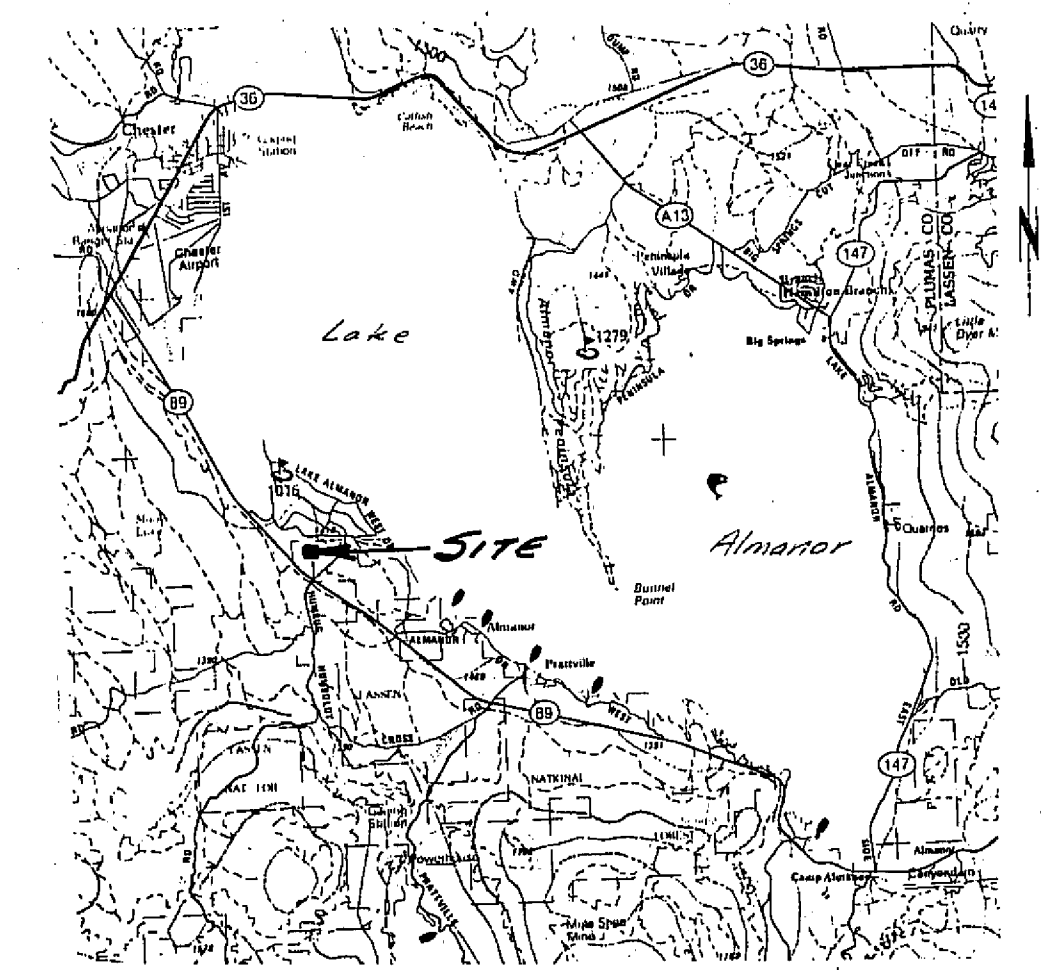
Quarry
36
36
14
Chester
Cotton Beach
Chester Airport
A13
Peninsula Village
147
PLUMAS CO.
LASSEN CO.
Hamilton Branch
Big Springs
Lake
1279
PENINSULA
89
LAKE ALMANOR WEST DR
SITE
Almanor
Bunnel Point
Almanor
Prattville
ALMANOR
WEST
LASSEN
89
CROSS
NATKINAI
147
1530
Quarries
ALMANOR
RD
PRATTVILLE
Camp Almanor
Almanor
Canyondam
Mule Shoe Mine
Butt Lake